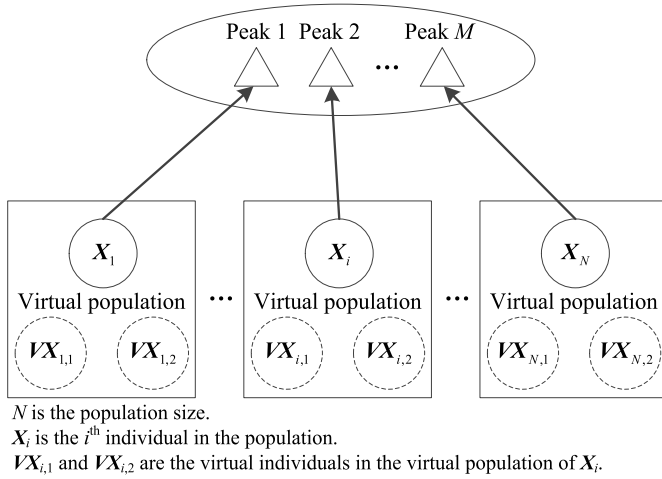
Peak 1 Peak 2 ··· Peak $M$

$\boldsymbol{X}_1$

Virtual population

$\boldsymbol{VX}_{1,1}$ $\boldsymbol{VX}_{1,2}$

···

$\boldsymbol{X}_i$

Virtual population

$\boldsymbol{VX}_{i,1}$ $\boldsymbol{VX}_{i,2}$

···

$\boldsymbol{X}_N$

Virtual population

$\boldsymbol{VX}_{N,1}$ $\boldsymbol{VX}_{N,2}$

$N$ is the population size.

$\boldsymbol{X}_i$ is the $i^{\text{th}}$ individual in the population.

$\boldsymbol{VX}_{i,1}$ and $\boldsymbol{VX}_{i,2}$ are the virtual individuals in the virtual population of $\boldsymbol{X}_i$.